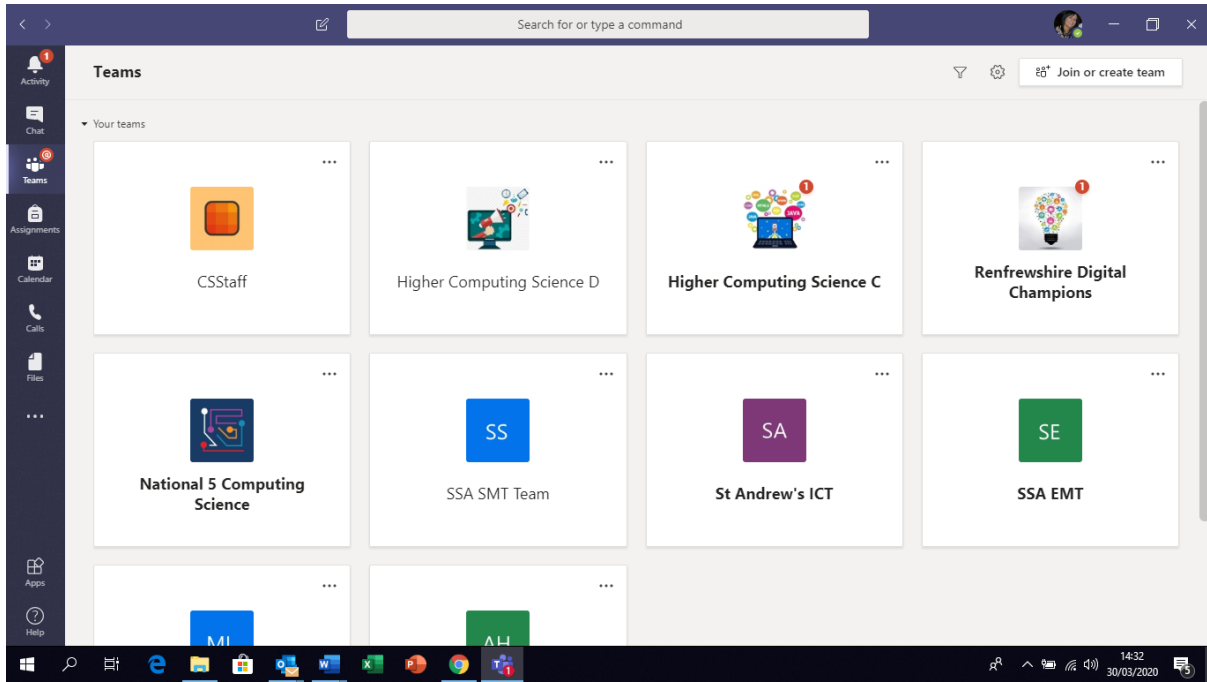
Search for or type a command

1
Activity
Chat
Teams
Assignments
Calendar
Calls
Files
...
Apps
Help

Teams

Join or create team

Your teams

...
CSStaff

...
Higher Computing Science D

...
1
Higher Computing Science C

...
1
Renfrewshire Digital Champions

...
National 5 Computing Science

...
SS
SSA SMT Team

...
SA
St Andrew's ICT

...
SE
SSA EMT

...
ML

...
AH

14:32
30/03/2020
5